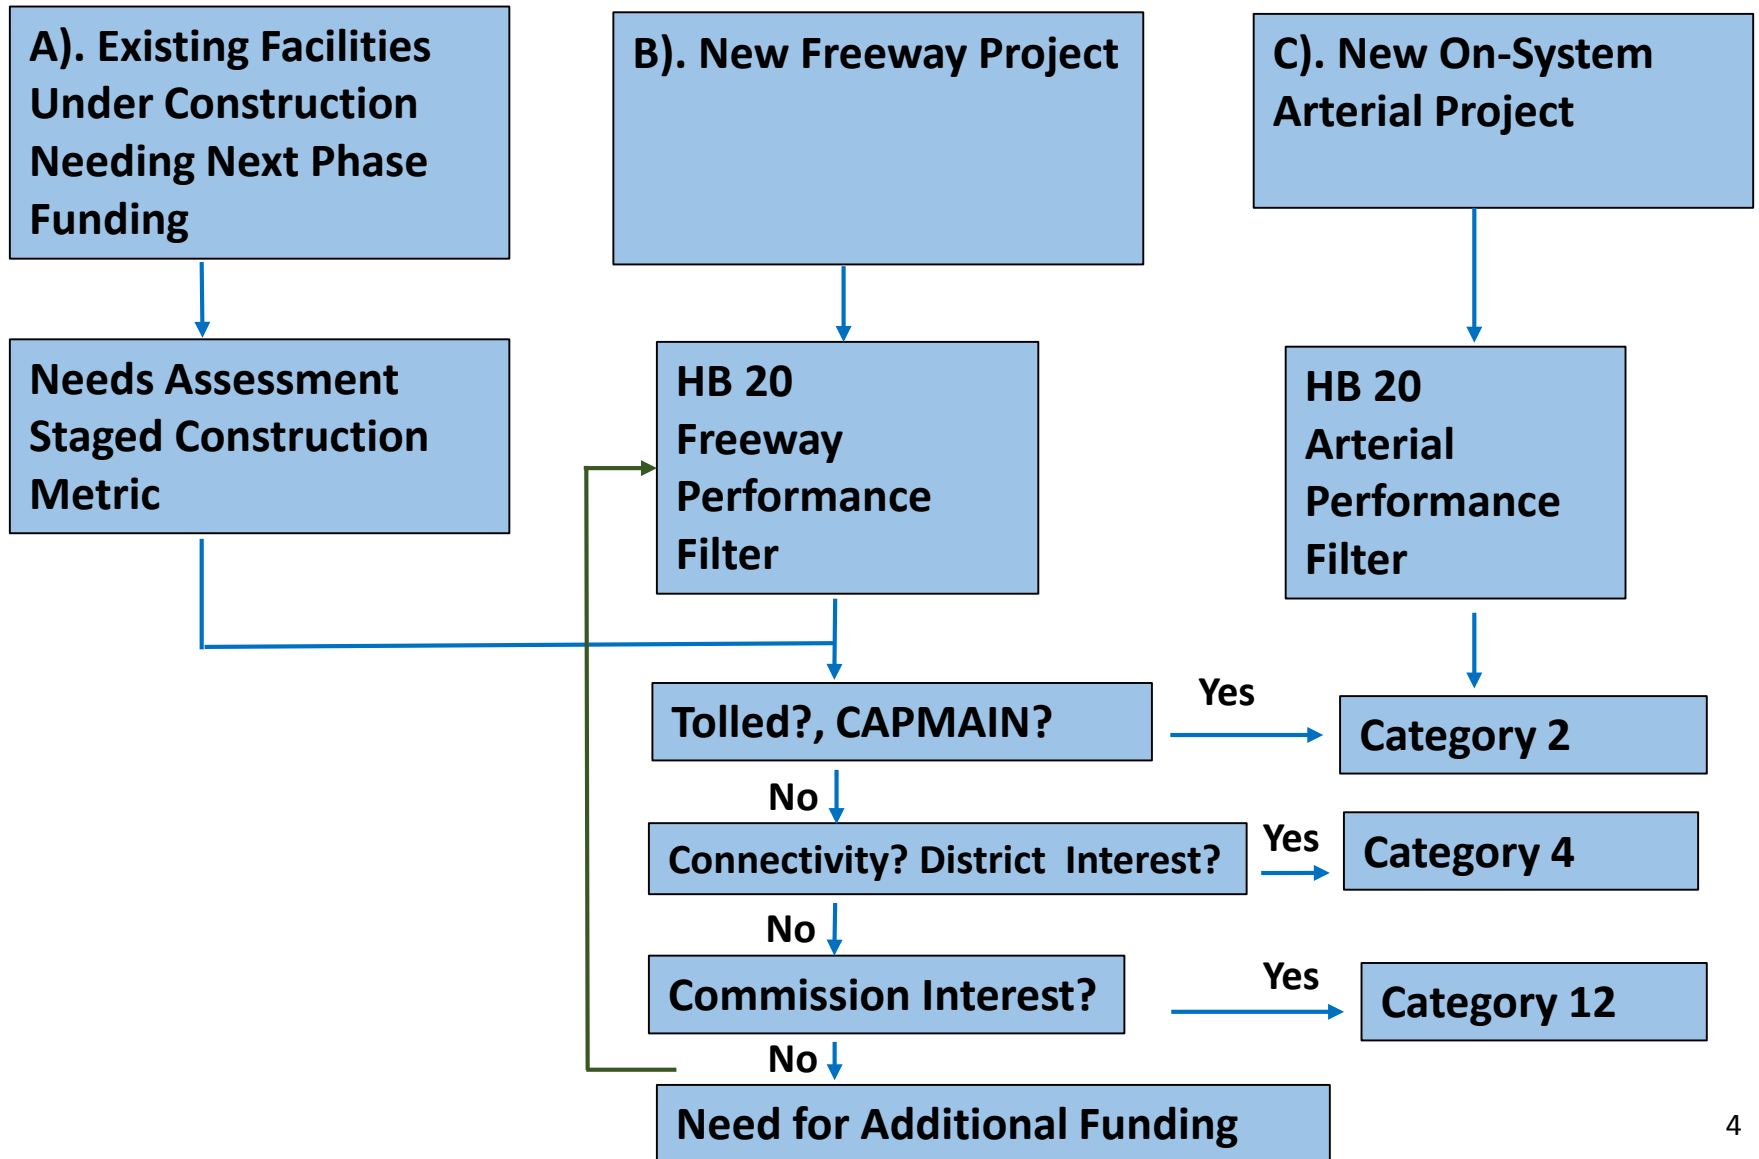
A). Existing Facilities Under Construction Needing Next Phase Funding

B). New Freeway Project

C). New On-System Arterial Project

Needs Assessment Staged Construction Metric

HB 20 Freeway Performance Filter

HB 20 Arterial Performance Filter

Tolled?, CAPMAIN?

Yes

Category 2

No

Connectivity? District Interest?

Yes

Category 4

No

Commission Interest?

Yes

Category 12

No

Need for Additional Funding

4